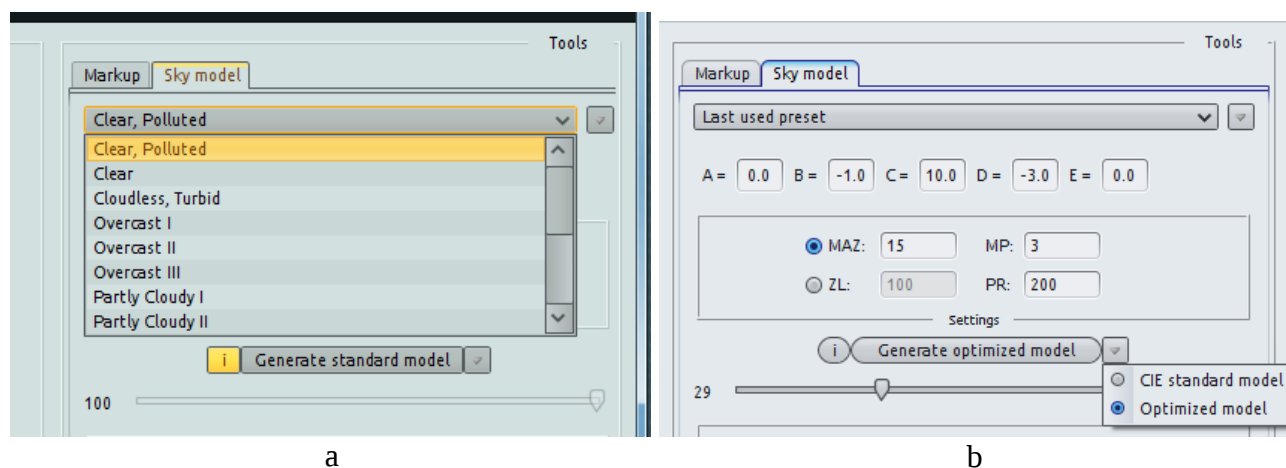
Tools

Markup | Sky model

Clear, Polluted

Clear, Polluted
Clear
Cloudless, Turbid
Overcast I
Overcast II
Overcast III
Partly Cloudy I
Partly Cloudy II

i | Generate standard model

100

a

Tools

Markup | Sky model

Last used preset

A = 0.0 B = -1.0 C = 10.0 D = -3.0 E = 0.0

MAZ: 15 MP: 3

ZL: 100 PR: 200

Settings

i | Generate optimized model

29

CIE standard model
Optimized model

b